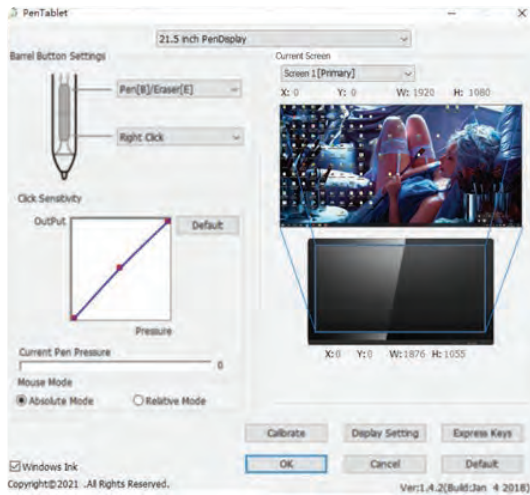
PenTablet

21.5 inch PenDisplay

Barrel Button Settings

Pen[B]/Eraser[E]

Right Click

Click Sensitivity

OutPut

Default

Pressure

Current Pen Pressure

0

Mouse Mode

Absolute Mode

Relative Mode

Current Screen

Screen 1[Primary]

X: 0 Y: 0 W: 1920 H: 1080

X:0 Y:0 W:1876 H:1055

Calibrate

Display Setting

Express Keys

Windows Ink

OK

Cancel

Default

Copyright©2021 .All Rights Reserved.

Ver:1.4.2(Build:Jan 4 2018)